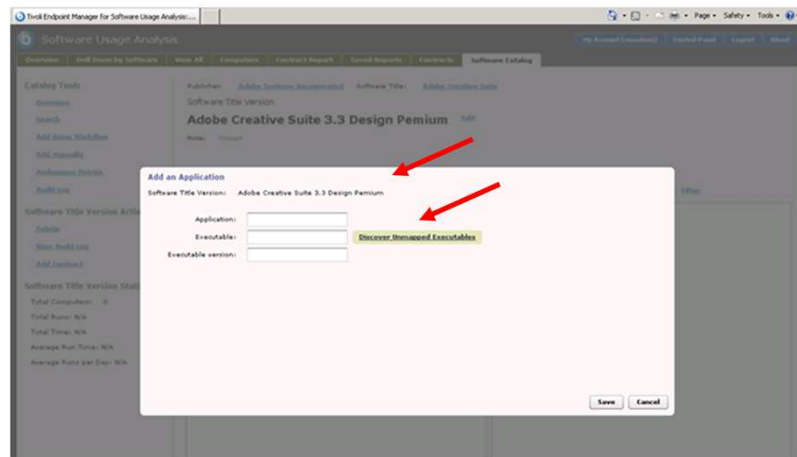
Tivoli Endpoint Manager for Software Usage Analysis:...

Page • Safety • Tools •

Software Usage Analysis

My Account (cmouton) | Control Panel | Logout | About

Overview | Drill Down by Software | View All | Computers | Contract Report | Saved Reports | Contracts | Software Catalog

Catalog Tools

Overview

Search

Add Using Workflow

Add Manually

Ambiguous Entries

Build Log

Software Title Version Actions

Delete

View Build Log

Add Contract

Software Title Version Stat

Total Computers: 0

Total Runs: N/A

Total Time: N/A

Average Run Time: N/A

Average Runs per Day: N/A

Publisher: Adobe Systems Incorporated Software Title: Adobe Creative Suite

Software Title Version

Adobe Creative Suite 3.3 Design Pemium Edit

Role: Viewed

Filter

Add an Application

Software Title Version: Adobe Creative Suite 3.3 Design Pemium

Application:

Executable:

Discover Unmapped Executables

Executable version:

Save

Cancel